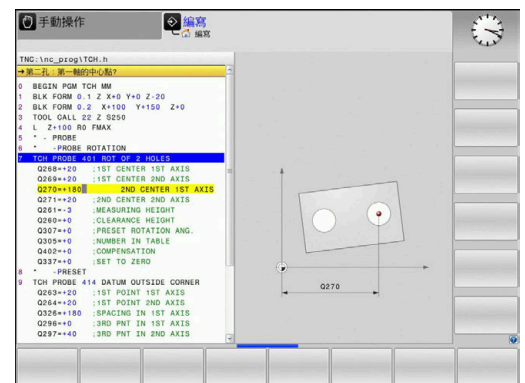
手動操作

編寫
編寫

TNC:\nc_prog\TCH.h
→第二孔：第一軸的中心點?
0 BEGIN PGM TCH MM
1 BLK FORM 0.1 Z X+0 Y+0 Z-20
2 BLK FORM 0.2 X+100 Y+150 Z+0
3 TOOL CALL 22 Z S250
4 L Z+100 R0 FMAX
5 * - PROBE
6 * -PROBE ROTATION
7 TCH PROBE 401 ROT OF 2 HOLES
Q268=+20 ;1ST CENTER 1ST AXIS
Q269=+20 ;1ST CENTER 2ND AXIS
Q270=+180 ;2ND CENTER 1ST AXIS
Q271=+20 ;2ND CENTER 2ND AXIS
Q261=-3 ;MEASURING HEIGHT
Q260=+0 ;CLEARANCE HEIGHT
Q307=+0 ;PRESET ROTATION ANG.
Q305=+0 ;NUMBER IN TABLE
Q402=+0 ;COMPENSATION
Q337=+0 ;SET TO ZERO
8 * -PRESET
9 TCH PROBE 414 DATUM OUTSIDE CORNER
Q263=+20 ;1ST POINT 1ST AXIS
Q264=+20 ;1ST POINT 2ND AXIS
Q326=+180 ;SPACING IN 1ST AXIS
Q296=+0 ;3RD PNT IN 1ST AXIS
Q297=+40 ;3RD PNT IN 2ND AXIS

Q270